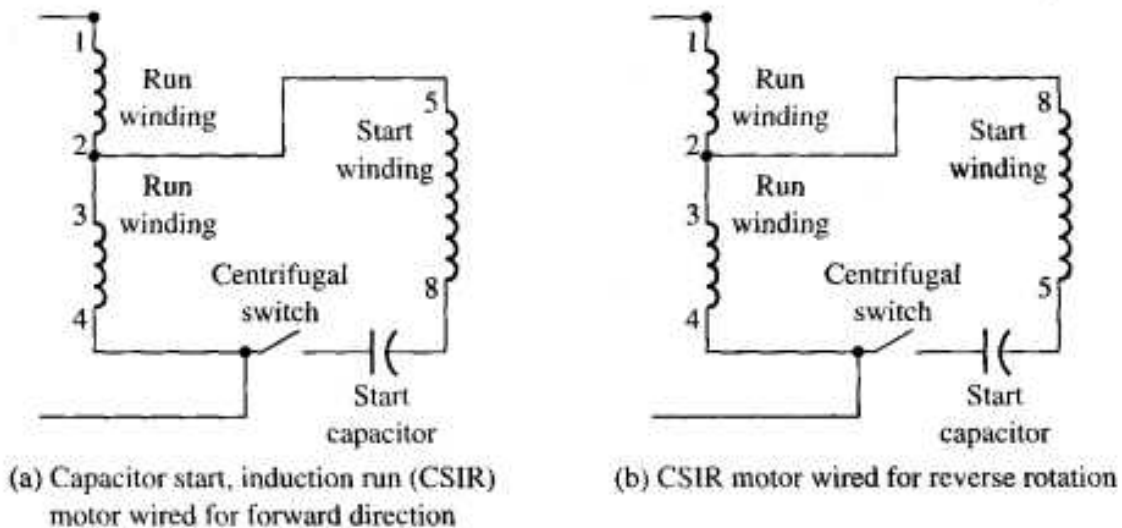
1
Run winding
2
Run winding
3
4
Start winding
5
8
Centrifugal switch
Start capacitor

(a) Capacitor start, induction run (CSIR) motor wired for forward direction

1
Run winding
2
Run winding
3
4
Start winding
8
5
Centrifugal switch
Start capacitor

(b) CSIR motor wired for reverse rotation